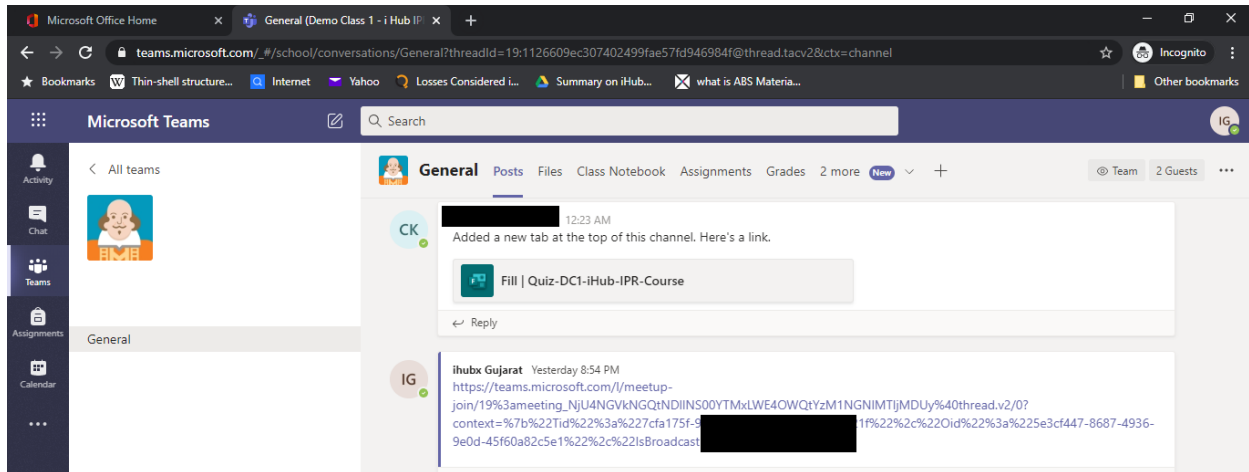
Microsoft Office Home ×
General (Demo Class 1 - i Hub IP ×
+

teams.microsoft.com/_#/school/conversations/General?threadId=19:1126609ec307402499fae57fd946984f@thread.tacv2&ctx=channel

Incognito

Bookmarks
Thin-shell structure...
Internet
Yahoo
Losses Considered i...
Summary on iHub...
what is ABS Materia...
Other bookmarks

Microsoft Teams

Search

IG

Activity
Chat
Teams
Assignments
Calendar
...

All teams

General

General Posts Files Class Notebook Assignments Grades 2 more New +

Team 2 Guests ...

CK
12:23 AM
Added a new tab at the top of this channel. Here's a link.

Fill | Quiz-DC1-iHub-IPR-Course

Reply

IG
ihubx Gujarat Yesterday 8:54 PM
https://teams.microsoft.com/l/meetup-join/19%3ameeting_NjU4NGVkNGQtNDllNS00YTMxLWE4OWQtYzM1NGNlMTljMDUy%40thread.v2/0?context=%7b%22Tid%22%3a%22cfa175f-9 1f%22%2c%22Oid%22%3a%22e3cf447-8687-4936-9e0d-45f60a82c5e1%22%2c%22IsBroadcast